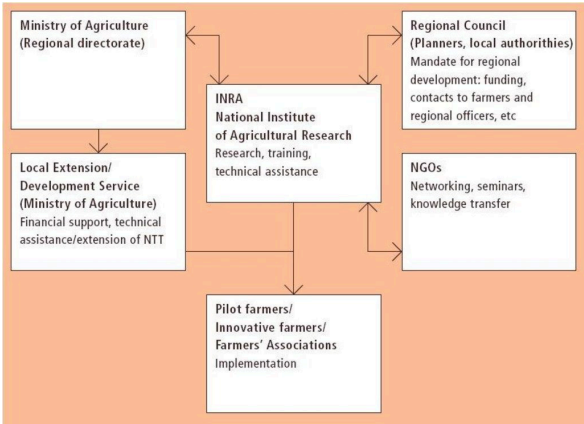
**Ministry of Agriculture (Regional directorate)**

**Regional Council (Planners, local authorities)**
Mandate for regional development: funding, contacts to farmers and regional officers, etc

**INRA National Institute of Agricultural Research**
Research, training, technical assistance

**Local Extension/ Development Service (Ministry of Agriculture)**
Financial support, technical assistance/extension of NTT

**NGOs**
Networking, seminars, knowledge transfer

**Pilot farmers/ Innovative farmers/ Farmers' Associations**
Implementation